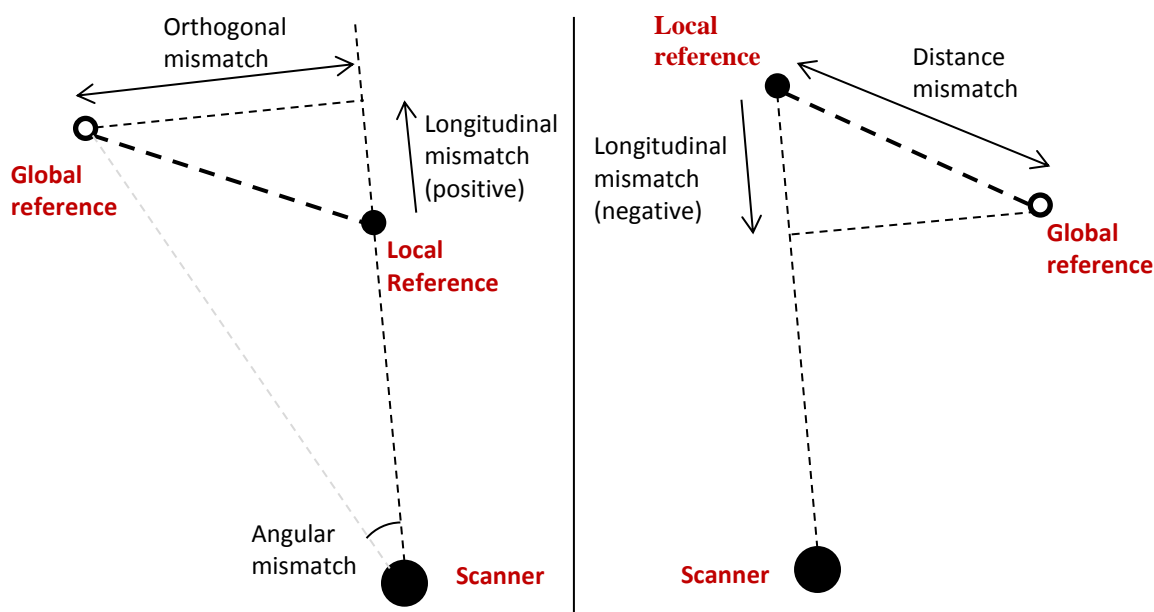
Orthogonal mismatch

Longitudinal mismatch (positive)

Global reference

Local Reference

Angular mismatch

Scanner

Local reference

Distance mismatch

Longitudinal mismatch (negative)

Global reference

Scanner